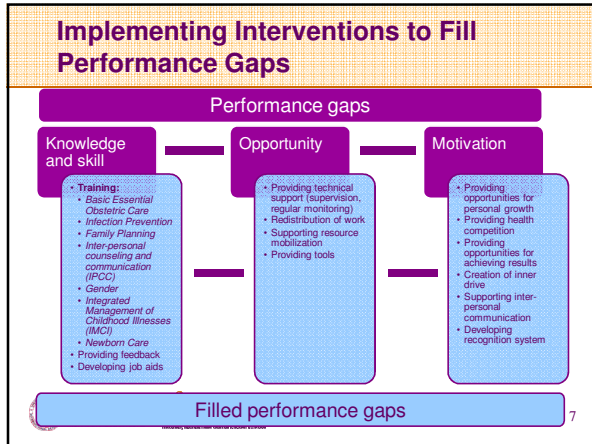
Implementing Interventions to Fill Performance Gaps

Performance gaps

Knowledge and skill

Opportunity

Motivation

• Training:
• Basic Essential Obstetric Care
• Infection Prevention
• Family Planning
• Inter-personal counseling and communication (IPCC)
• Gender
• Integrated Management of Childhood Illnesses (IMCI)
• Newborn Care
• Providing feedback
• Developing job aids

• Providing technical support (supervision, regular monitoring)
• Redistribution of work
• Supporting resource mobilization
• Providing tools

• Providing opportunities for personal growth
• Providing health competition
• Providing opportunities for achieving results
• Creation of inner drive
• Supporting inter-personal communication
• Developing recognition system

Filled performance gaps

7

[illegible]